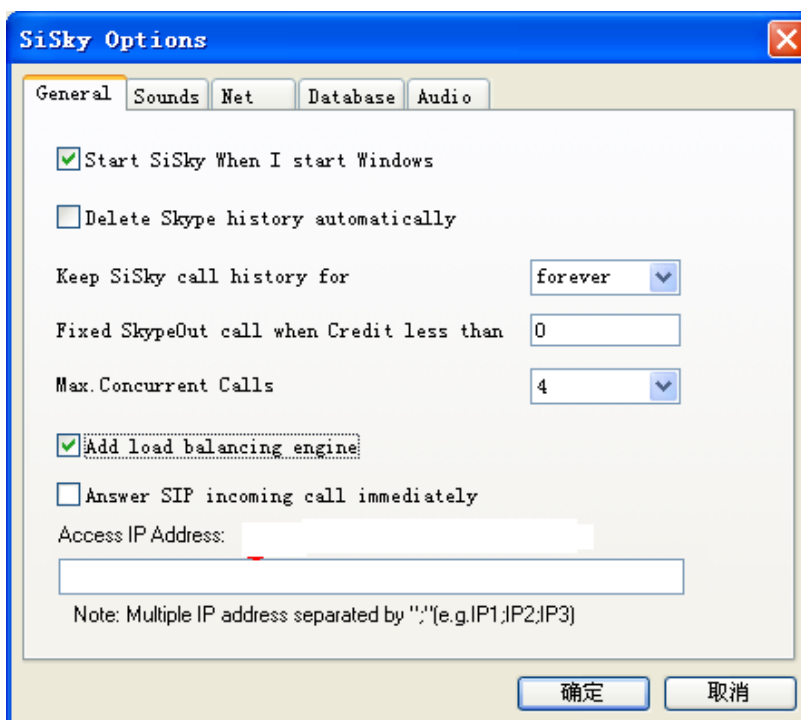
SiSky Options

General | Sounds | Net | Database | Audio

Start SiSky When I start Windows

Delete Skype history automatically

Keep SiSky call history for forever

Fixed SkypeOut call when Credit less than 0

Max.Concurrent Calls 4

Add load balancing engine

Answer SIP incoming call immediately

Access IP Address:

Note: Multiple IP address separated by ";"(e.g.IP1;IP2;IP3)

确定 取消